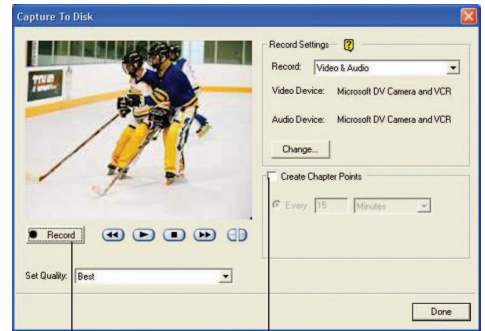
Capture To Disk

Record Settings ?

Record: Video & Audio

Video Device: Microsoft DV Camera and VCR

Audio Device: Microsoft DV Camera and VCR

Change...

Create Chapter Points

Every 15 Minutes

Record

Set Quality: Best

Done